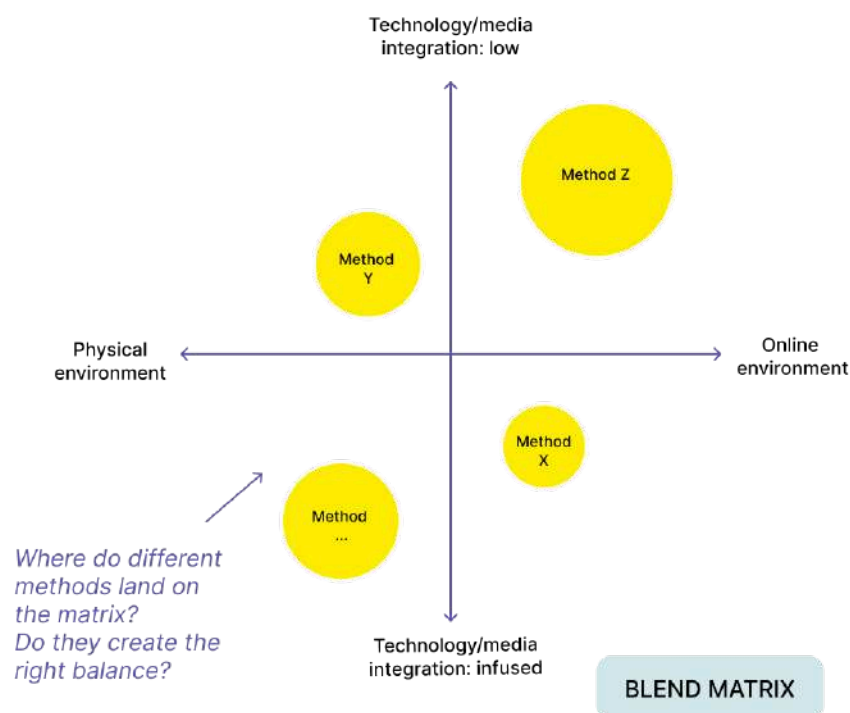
Technology/media integration: low

Method Z

Method Y

Physical environment

Online environment

Method X

Method ...

Where do different methods land on the matrix? Do they create the right balance?

Technology/media integration: infused

BLEND MATRIX